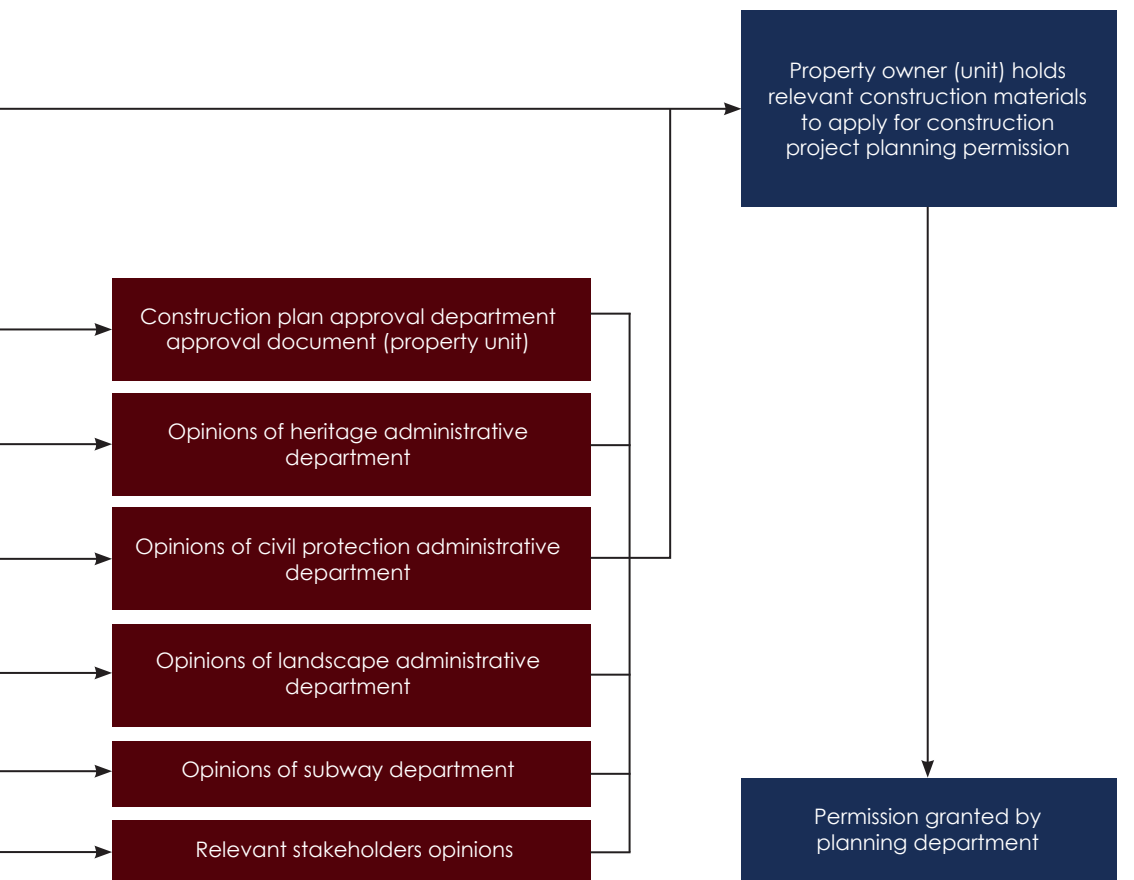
Property owner (unit) holds relevant construction materials to apply for construction project planning permission

Construction plan approval department approval document (property unit)

Opinions of heritage administrative department

Opinions of civil protection administrative department

Opinions of landscape administrative department

Opinions of subway department

Relevant stakeholders opinions

Permission granted by planning department